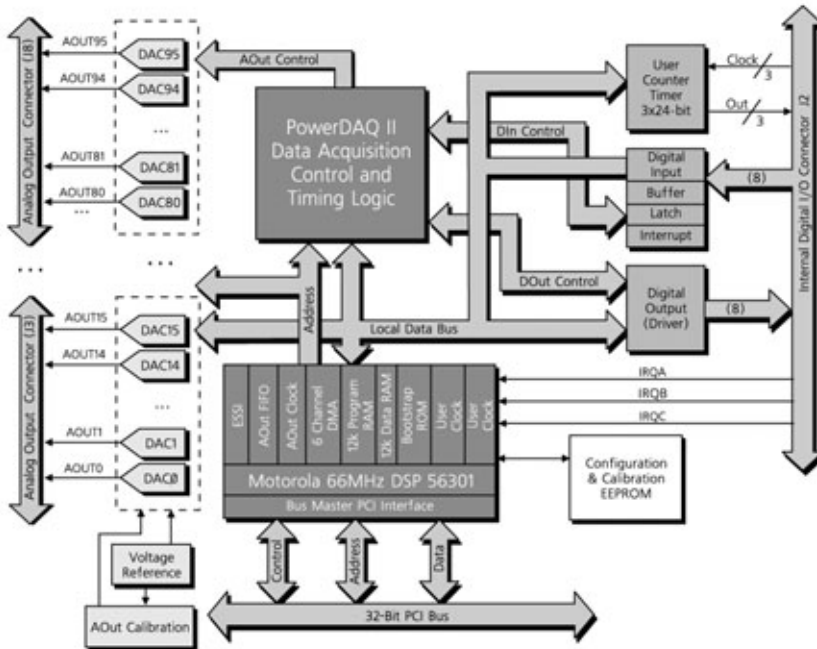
Analog Output Connector (J8)

AOUT95
DAC95
AOUT94
DAC94
...
AOUT81
DAC81
AOUT80
DAC80
...

...
...

Analog Output Connector (J3)

AOUT15
DAC15
AOUT14
DAC14
...
AOUT1
DAC1
AOUT0
DAC0

AOut Control

PowerDAQ II Data Acquisition Control and Timing Logic

User Counter Timer 3x24-bit

Clock 3
Out 3

DIn Control

Digital Input
Buffer
Latch
Interrupt

(8)

DOut Control

Digital Output (Driver)

(8)

Internal Digital I/O Connector J2

Address

Local Data Bus

ESSI
AOut FIFO
AOut Clock
6 Channel DMA
12k Program RAM
12k Data RAM
Bootstrap ROM
User Clock
User Clock

IRQA
IRQB
IRQC

Motorola 66MHz DSP 56301
Bus Master PCI Interface

Configuration & Calibration EEPROM

Control
Address
Data

Voltage Reference

AOut Calibration

32-Bit PCI Bus